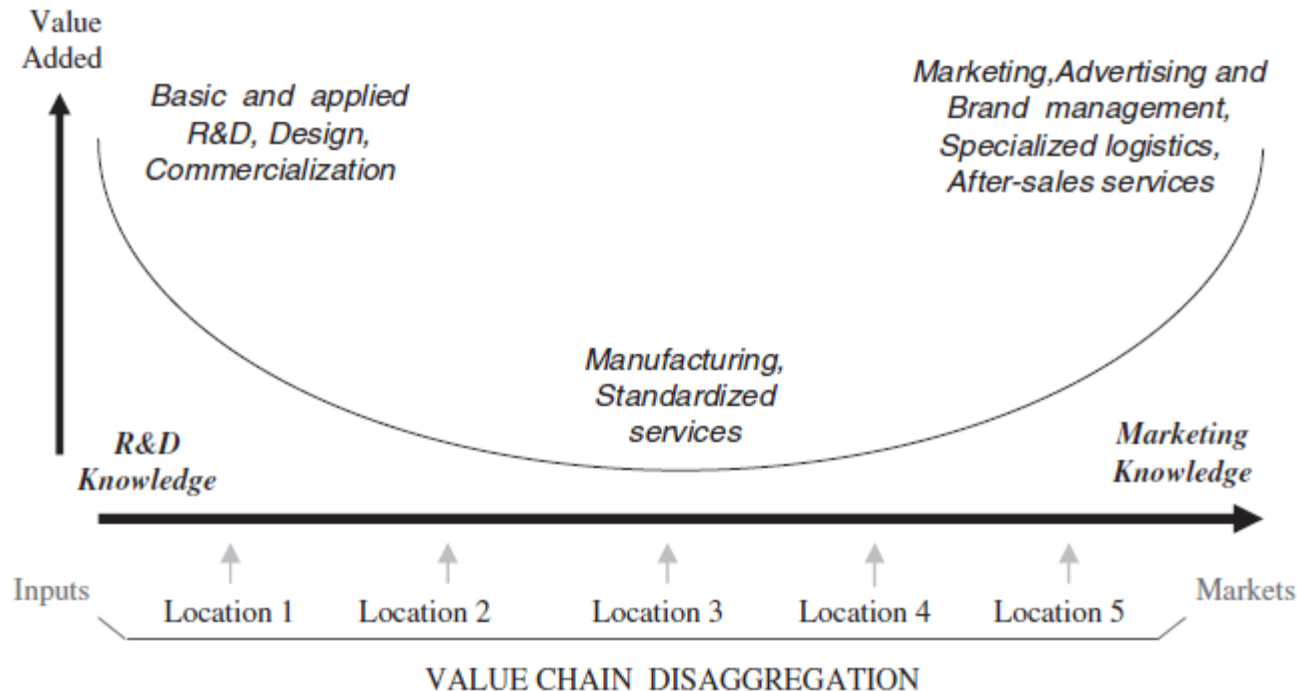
Value Added

Basic and applied R&D, Design, Commercialization

Marketing,Advertising and Brand management, Specialized logistics, After-sales services

Manufacturing, Standardized services

R&D Knowledge

Marketing Knowledge

Inputs

Location 1

Location 2

Location 3

Location 4

Location 5

Markets

VALUE CHAIN DISAGGREGATION